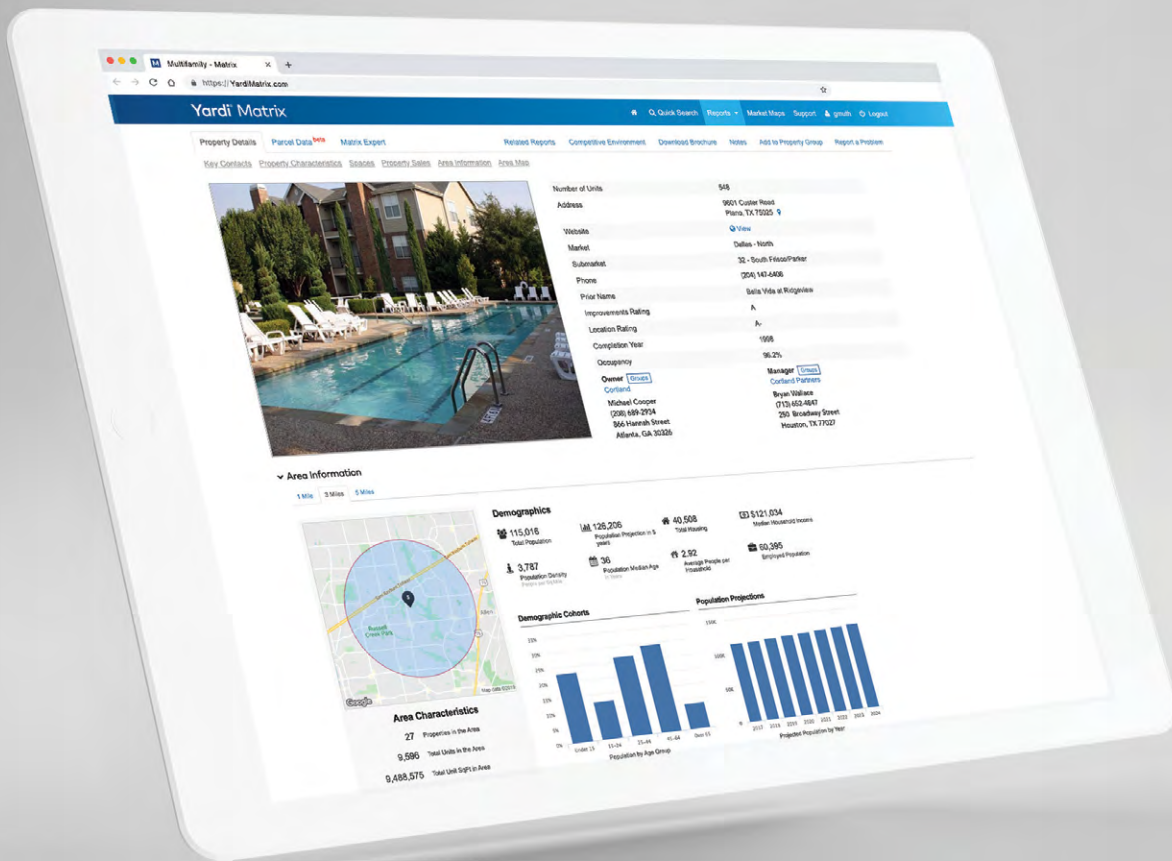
Multifamily - Matrix

https://YardiMatrix.com

Yardi Matrix

Quick Search Reports Market Maps Support gmuth Logout

Property Details Parcel Data beta Matrix Expert

Related Reports Competitive Environment Download Brochure Notes Add to Property Group Report a Problem

Key Contacts Property Characteristics Spaces Property Sales Area Information Area Map

| | |
|---|---|
| Number of Units | 548 |
| Address | 9601 Custer Road Plano, TX 75025 |
| Website | View |
| Market | Dallas - North |
| Submarket | 32 - South Frisco/Parker |
| Phone | (204) 143-6406 |
| Prior Name | Bella Vida at Ridgeview |
| Improvements Rating | A |
| Location Rating | A- |
| Completion Year | 1998 |
| Occupancy | 96.2% |

Owner Groups
Cortland
Michael Cooper
(208) 689-2934
866 Hannah Street
Atlanta, GA 30326

Manager Groups
Cortland Partners
Bryan Wallace
(713) 652-4847
250 Broadway Street
Houston, TX 77027

Area Information

1 Mile 3 Miles 5 Miles

Demographics

115,016 Total Population
126,206 Population Projection in 5 years
40,508 Total Housing
$121,034 Median Household Income
3,787 Population Density
36 Population Median Age
2.92 Average People per Household
60,395 Employed Population

Russell Creek Park

Google

Map data ©2019

Area Characteristics

27 Properties in the Area
9,596 Total Units in the Area
9,488,575 Total Unit SqFt in Area

Demographic Cohorts

Under 15 15-24 25-44 45-64 Over 65

Population by Age Group

Population Projections

150K
100K
50K
0

2017 2018 2019 2020 2021 2022 2023 2024

Projected Population by Year